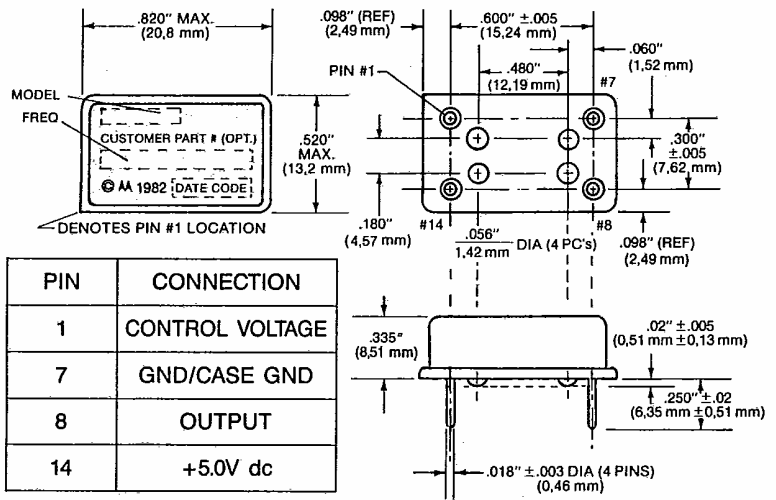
.820" MAX.
(20,8 mm)

MODEL
FREQ
CUSTOMER PART # (OPT.)
© AA 1982 DATE CODE

.520" MAX.
(13,2 mm)

DENOTES PIN #1 LOCATION

.098" (REF)
(2,49 mm)

.600" ±.005
(15,24 mm)

.060"
(1,52 mm)

PIN #1

.480"
(12,19 mm)

#7

.300"
±.005
(7,62 mm)

.180"
(4,57 mm)

#14

.056"
1,42 mm DIA (4 PC's)

#8

.098" (REF)
(2,49 mm)

| PIN | CONNECTION |
|---|---|
| 1 | CONTROL VOLTAGE |
| 7 | GND/CASE GND |
| 8 | OUTPUT |
| 14 | +5.0V dc |

.335"
(8,51 mm)

.02" ±.005
(0,51 mm ±0,13 mm)

.250" ±.02
(6,35 mm ±0,51 mm)

.018" ±.003 DIA (4 PINS)
(0,46 mm)